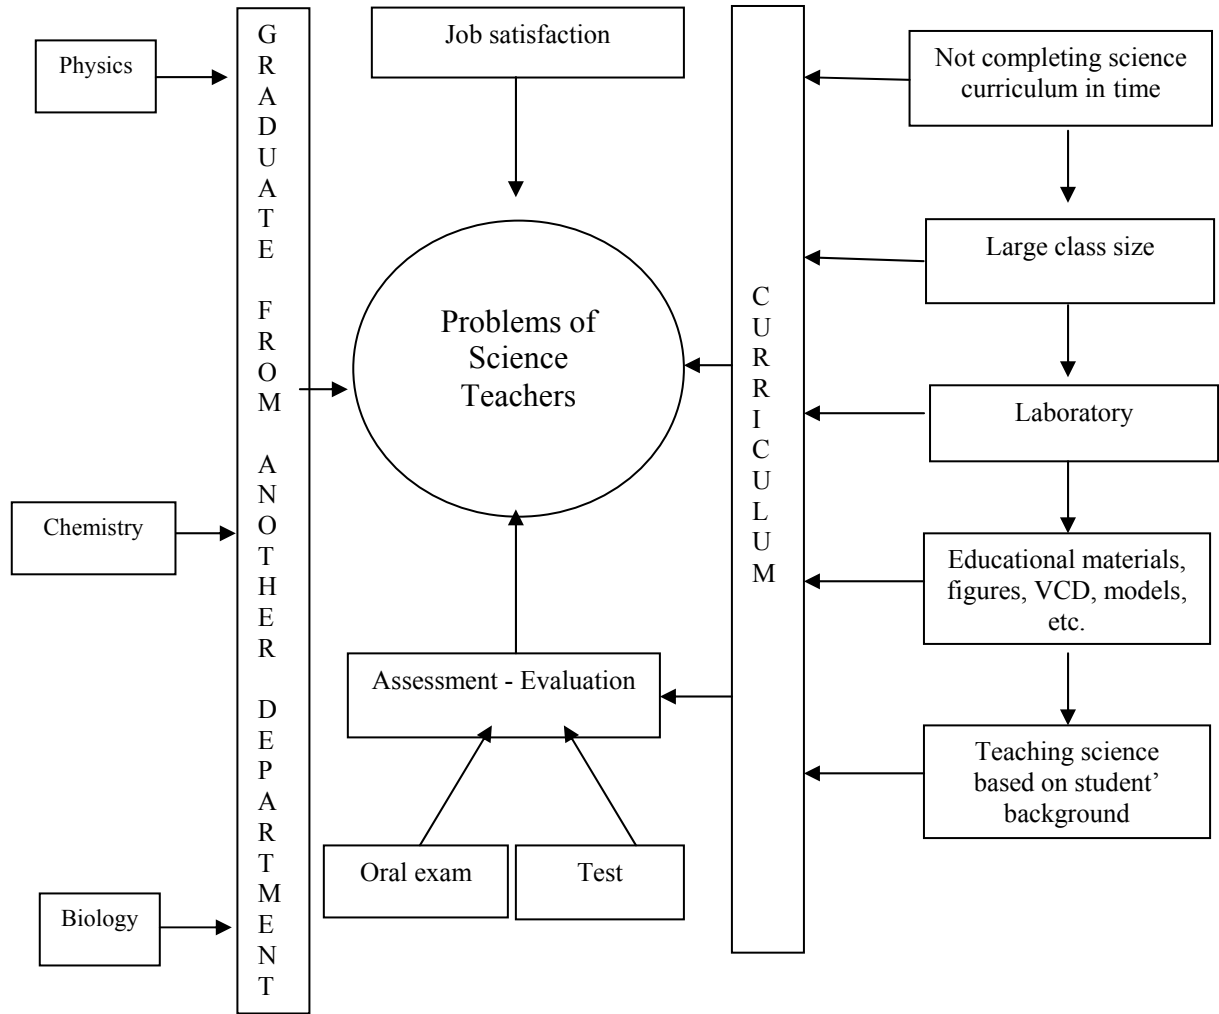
Physics

Chemistry

Biology

GRADUATE FROM ANOTHER DEPARTMENT

Job satisfaction

Problems of Science Teachers

Assessment - Evaluation

Oral exam

Test

CURRICULUM

Not completing science curriculum in time

Large class size

Laboratory

Educational materials, figures, VCD, models, etc.

Teaching science based on student' background